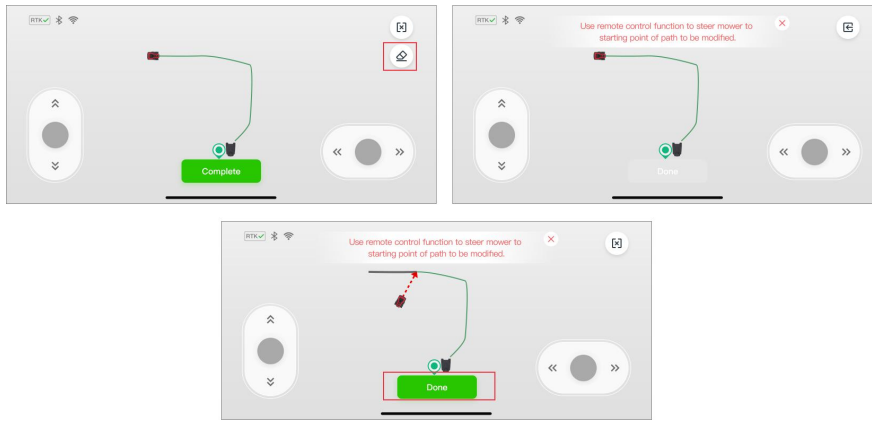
RTK

Complete

RTK

Use remote control function to steer mower to starting point of path to be modified.

Done

RTK

Use remote control function to steer mower to starting point of path to be modified.

Done